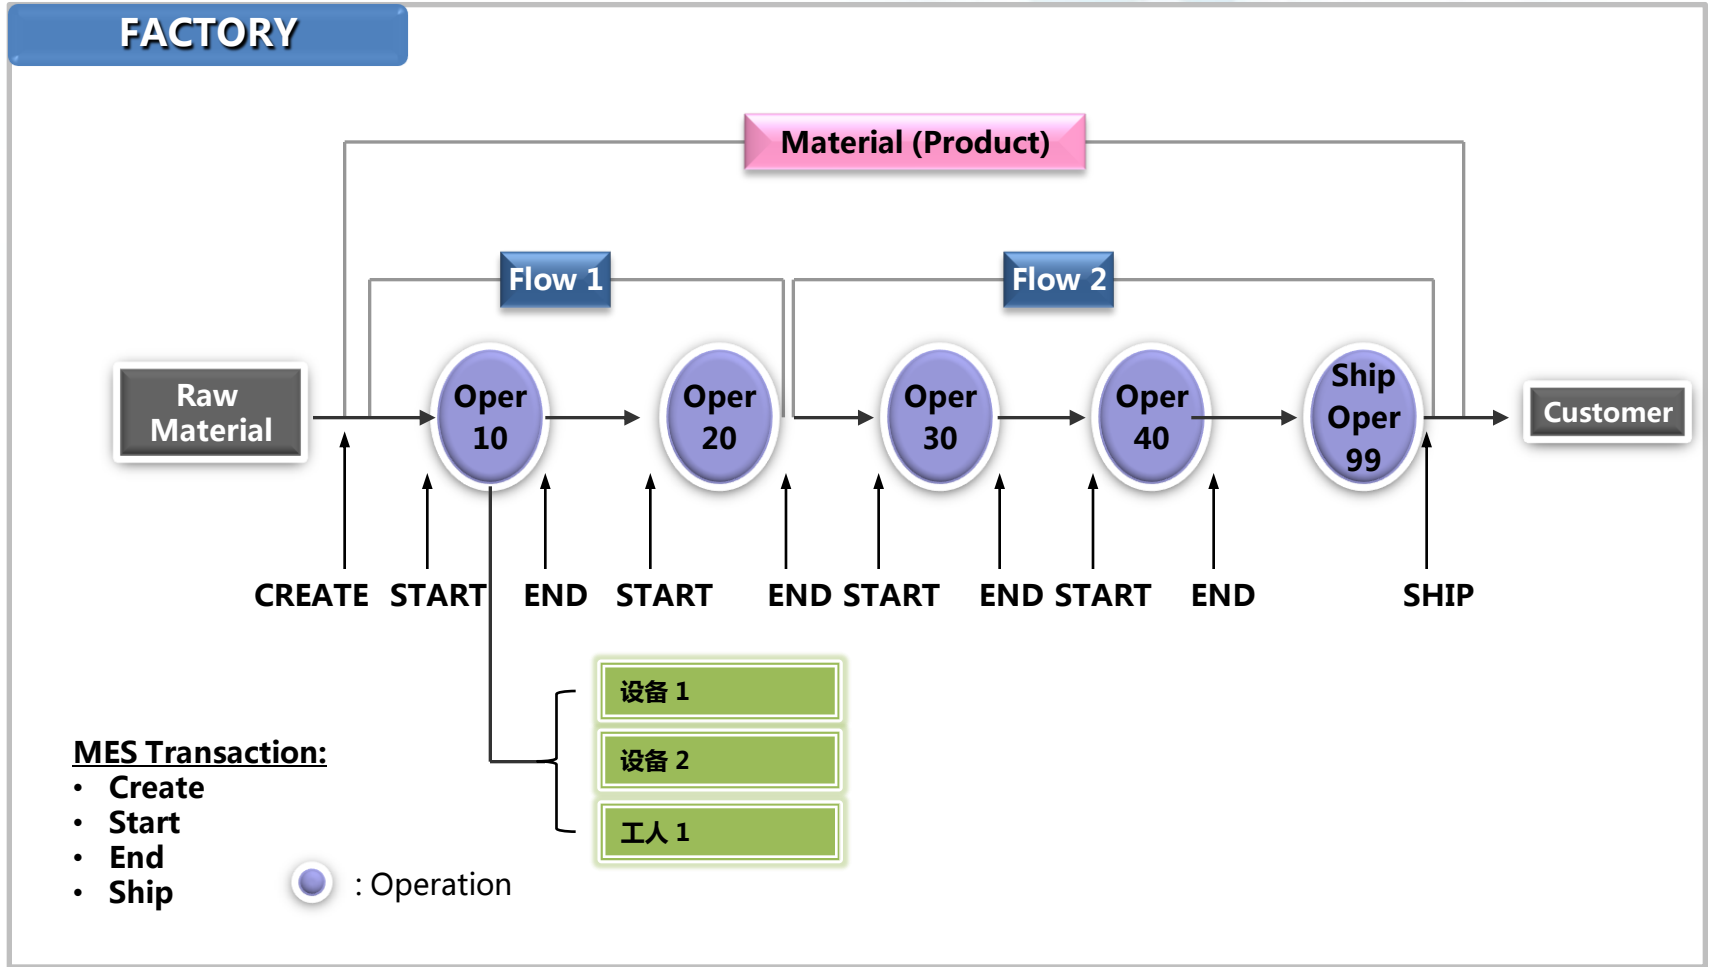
FACTORY

Material (Product)

Flow 1

Flow 2

Raw Material

Oper 10

Oper 20

Oper 30

Oper 40

Ship Oper 99

Customer

CREATE START END START END START END START END SHIP

设备 1

设备 2

工人 1

MES Transaction:
• Create
• Start
• End
• Ship

: Operation